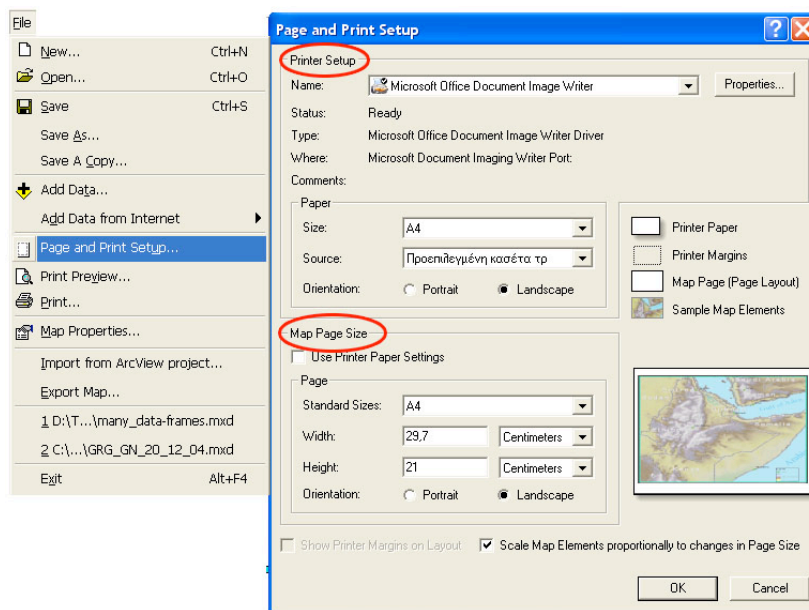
File

New... Ctrl+N
Open... Ctrl+O
Save Ctrl+S
Save As...
Save A Copy...
Add Data...
Add Data from Internet
Page and Print Setup...
Print Preview...
Print...
Map Properties...
Import from ArcView project...
Export Map...
1 D:\T...\many_data-frames.mxd
2 C:\...\GRG_GN_20_12_04.mxd
Exit Alt+F4

Page and Print Setup

Printer Setup
Name: Microsoft Office Document Image Writer
Properties...
Status: Ready
Type: Microsoft Office Document Image Writer Driver
Where: Microsoft Document Imaging Writer Port:
Comments:

Paper
Size: A4
Source: Προεπιλεγμένη κασέτα τρ
Orientation: Portrait Landscape

Printer Paper
Printer Margins
Map Page (Page Layout)
Sample Map Elements

Map Page Size
Use Printer Paper Settings
Page
Standard Sizes: A4
Width: 29,7 Centimeters
Height: 21 Centimeters
Orientation: Portrait Landscape

Show Printer Margins on Layout
Scale Map Elements proportionally to changes in Page Size

OK Cancel